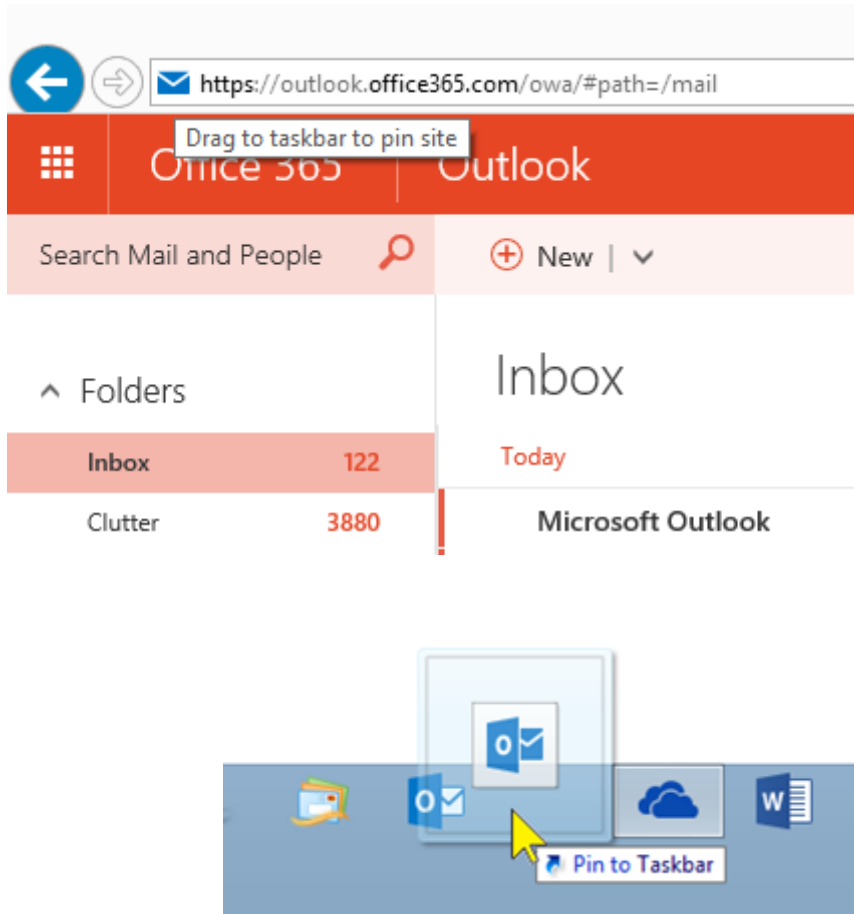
https://outlook.office365.com/owa/#path=/mail

Drag to taskbar to pin site

Office 365 | Outlook

Search Mail and People

New |

Folders

Inbox 122

Clutter 3880

Inbox

Today

Microsoft Outlook

Pin to Taskbar